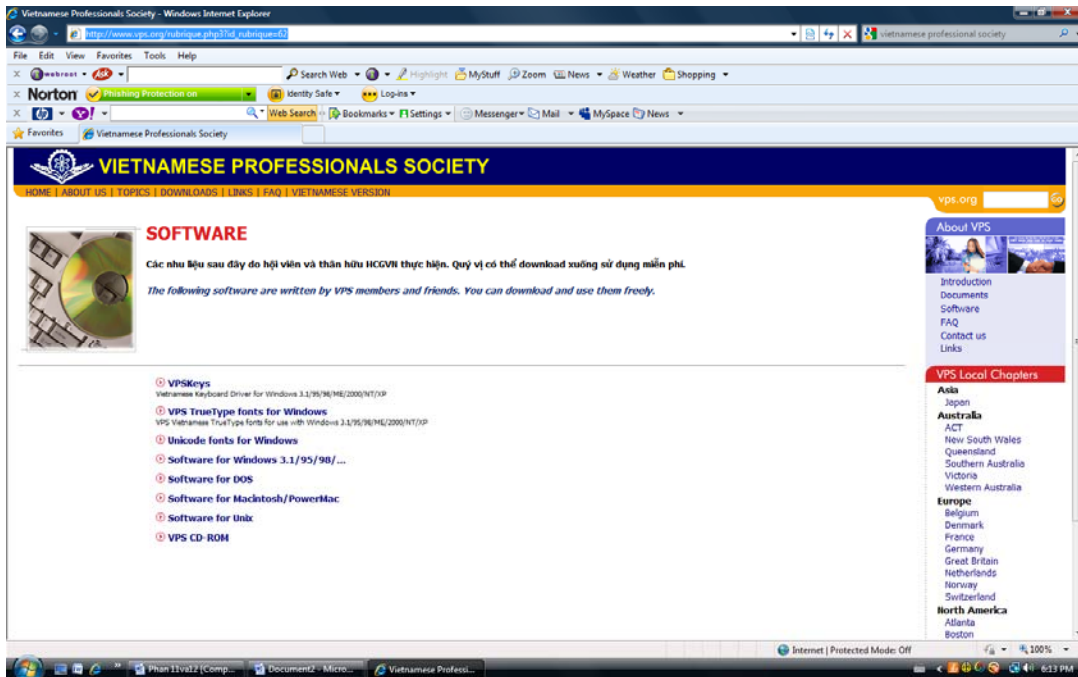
Vietnamese Professionals Society - Windows Internet Explorer

http://www.vps.org/rubrique.php3?id_rubrique=62

vietnamese professional society

File Edit View Favorites Tools Help

webroot Ask Search Web Highlight MyStuff Zoom News Weather Shopping

Norton Phishing Protection on Identity Safe Log-ins

Y! Web Search Bookmarks Settings Messenger Mail MySpace News

Favorites Vietnamese Professionals Society

VIETNAMESE PROFESSIONALS SOCIETY

HOME | ABOUT US | TOPICS | DOWNLOADS | LINKS | FAQ | VIETNAMESE VERSION

vps.org Go

SOFTWARE

Các nhu liệu sau đây do hội viên và thân hữu HCGVN thực hiện. Quý vị có thể download xuống sử dụng miễn phí.

The following software are written by VPS members and friends. You can download and use them freely.

VPSKeys
Vietnamese Keyboard Driver for Windows 3.1/95/98/ME/2000/NT/XP

VPS TrueType fonts for Windows
VPS Vietnamese TrueType fonts for use with Windows 3.1/95/98/ME/2000/NT/XP

Unicode fonts for Windows

Software for Windows 3.1/95/98/...

Software for DOS

Software for Macintosh/PowerMac

Software for Unix

VPS CD-ROM

About VPS

Introduction
Documents
Software
FAQ
Contact us
Links

VPS Local Chapters

Asia
Japan
Australia
ACT
New South Wales
Queensland
Southern Australia
Victoria
Western Australia
Europe
Belgium
Denmark
France
Germany
Great Britain
Netherlands
Norway
Switzerland
North America
Atlanta
Boston

Internet | Protected Mode: Off 100%

Phan 11va12 [Comp... Document2 - Micro... Vietnamese Professi... 6:13 PM